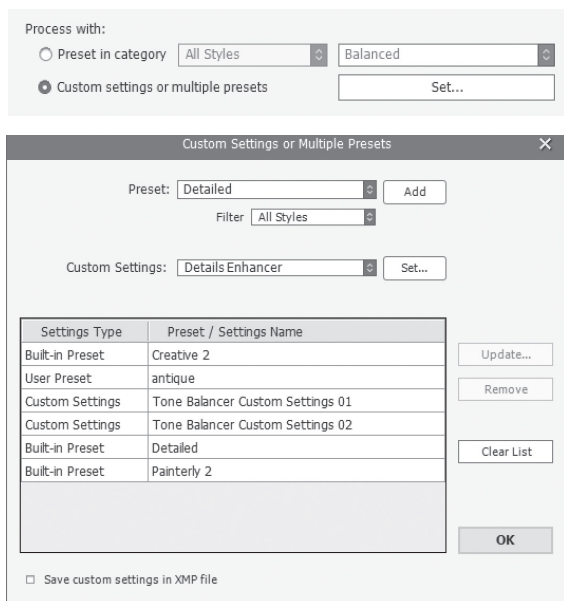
Process with:
Preset in category All Styles Balanced
Custom settings or multiple presets Set...

Custom Settings or Multiple Presets ×

Preset: Detailed Add
Filter All Styles

Custom Settings: Details Enhancer Set...

| Settings Type | Preset / Settings Name |
|---|---|
| Built-in Preset | Creative 2 |
| User Preset | antique |
| Custom Settings | Tone Balancer Custom Settings 01 |
| Custom Settings | Tone Balancer Custom Settings 02 |
| Built-in Preset | Detailed |
| Built-in Preset | Painterly 2 |

Update...
Remove
Clear List
OK

Save custom settings in XMP file